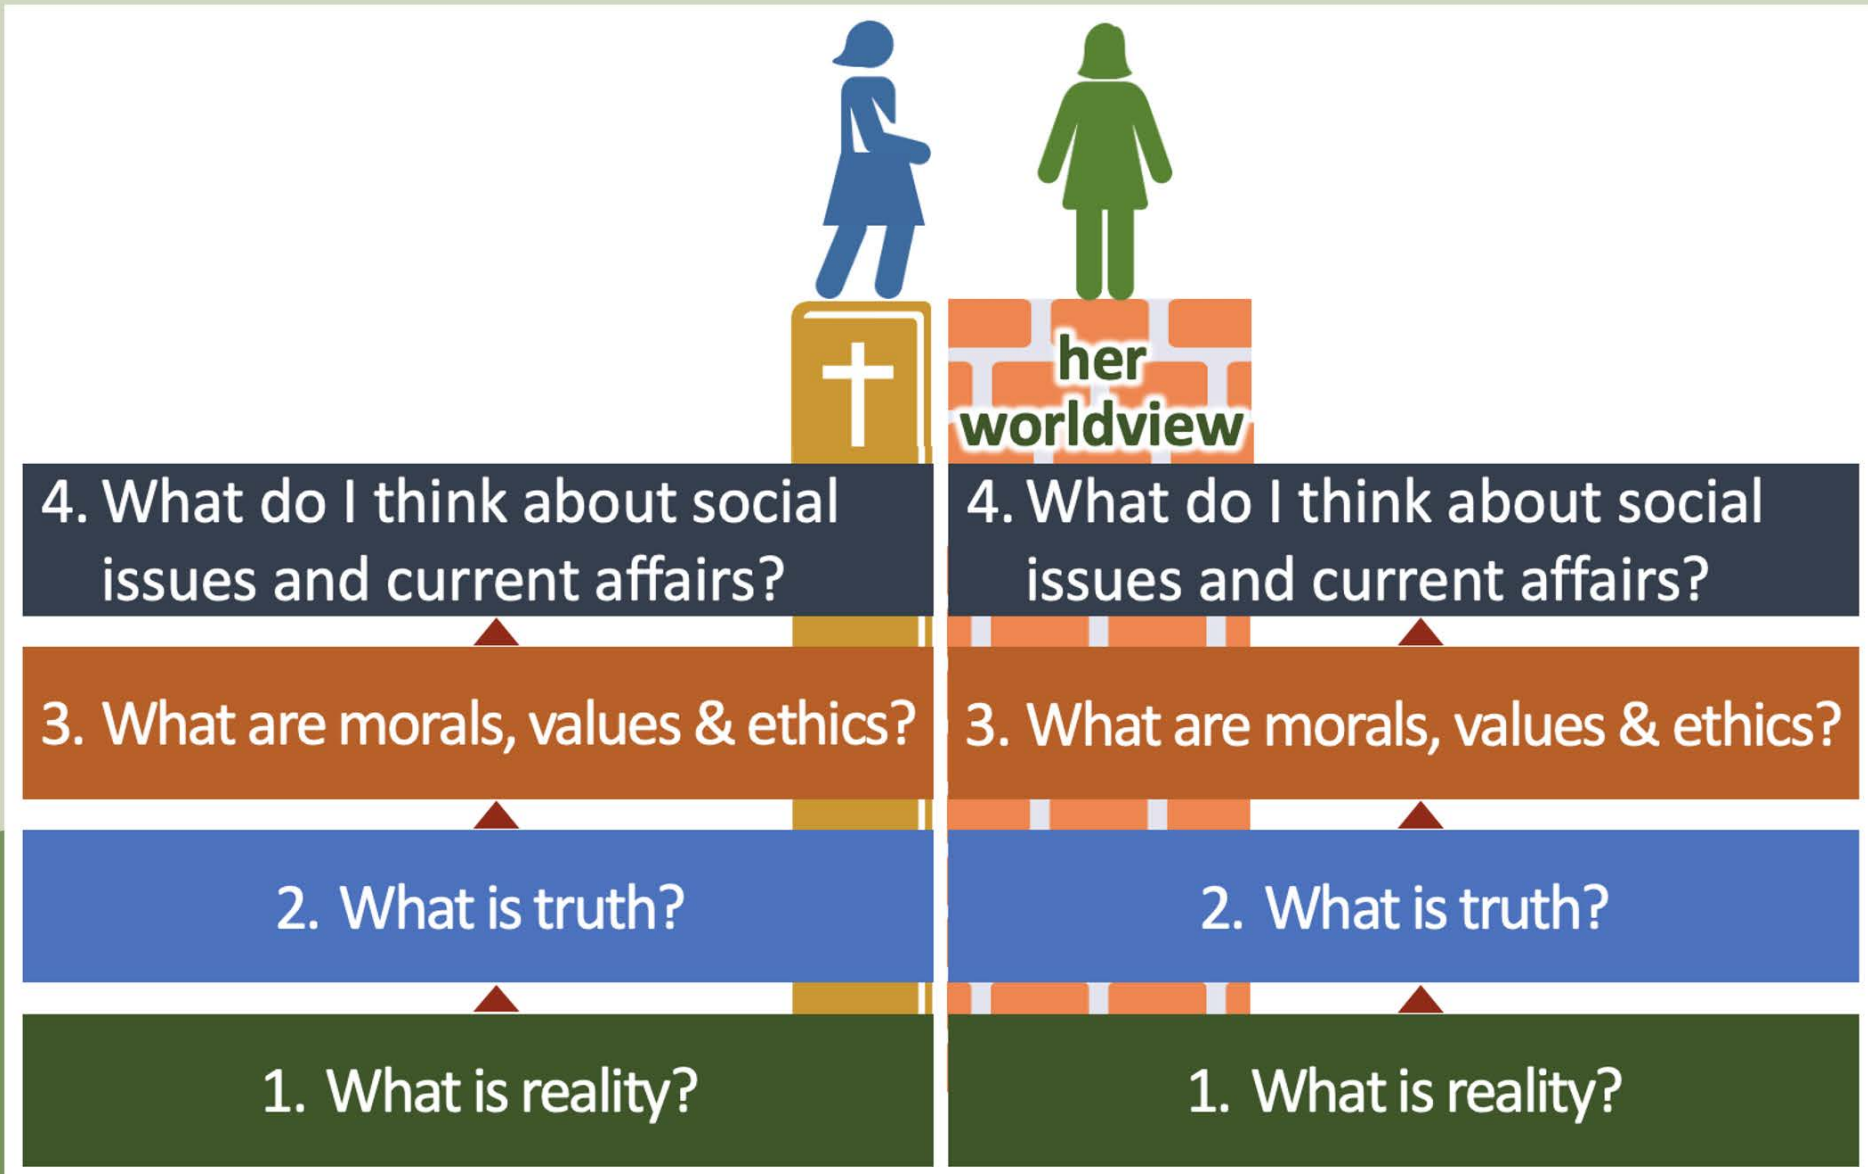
her worldview

4. What do I think about social issues and current affairs?

3. What are morals, values & ethics?

2. What is truth?

1. What is reality?

4. What do I think about social issues and current affairs?

3. What are morals, values & ethics?

2. What is truth?

1. What is reality?